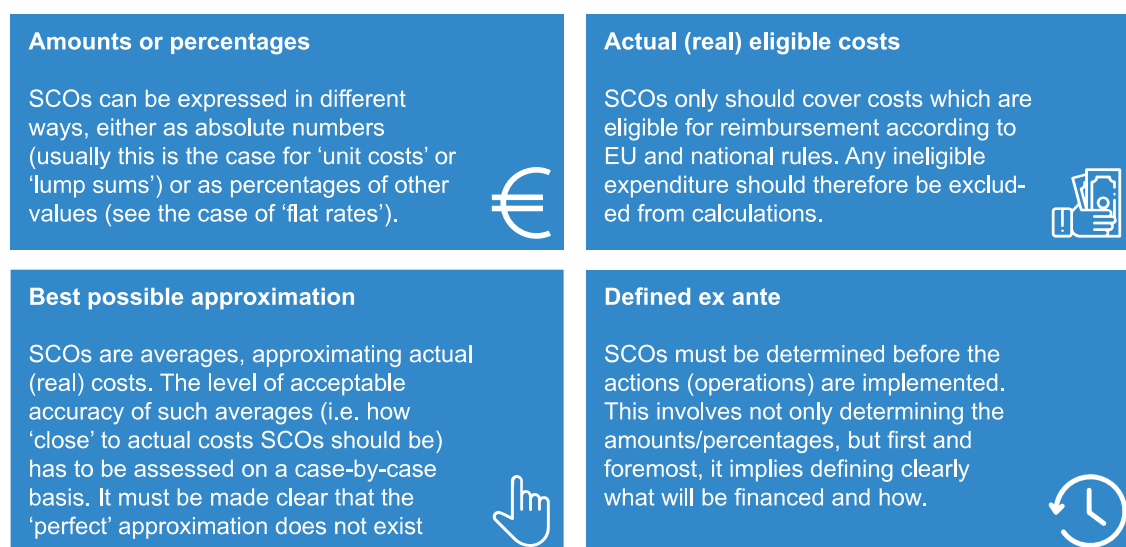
Amounts or percentages

SCOs can be expressed in different ways, either as absolute numbers (usually this is the case for ‘unit costs’ or ‘lump sums’) or as percentages of other values (see the case of ‘flat rates’).

Actual (real) eligible costs

SCOs only should cover costs which are eligible for reimbursement according to EU and national rules. Any ineligible expenditure should therefore be excluded from calculations.

Best possible approximation

SCOs are averages, approximating actual (real) costs. The level of acceptable accuracy of such averages (i.e. how ‘close’ to actual costs SCOs should be) has to be assessed on a case-by-case basis. It must be made clear that the ‘perfect’ approximation does not exist

Defined ex ante

SCOs must be determined before the actions (operations) are implemented. This involves not only determining the amounts/percentages, but first and foremost, it implies defining clearly what will be financed and how.